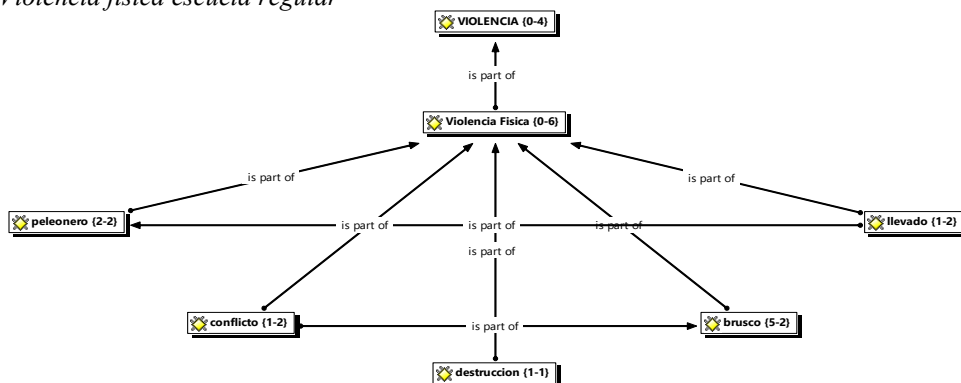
Violencia física escuela regular

VIOLENCIA {0-4}

is part of

Violencia Fisica {0-6}

is part of

is part of

peleonero {2-2}

is part of

is part of

is part of

llevado {1-2}

is part of

conflicto {1-2}

is part of

brusco {5-2}

destruccion {1-1}